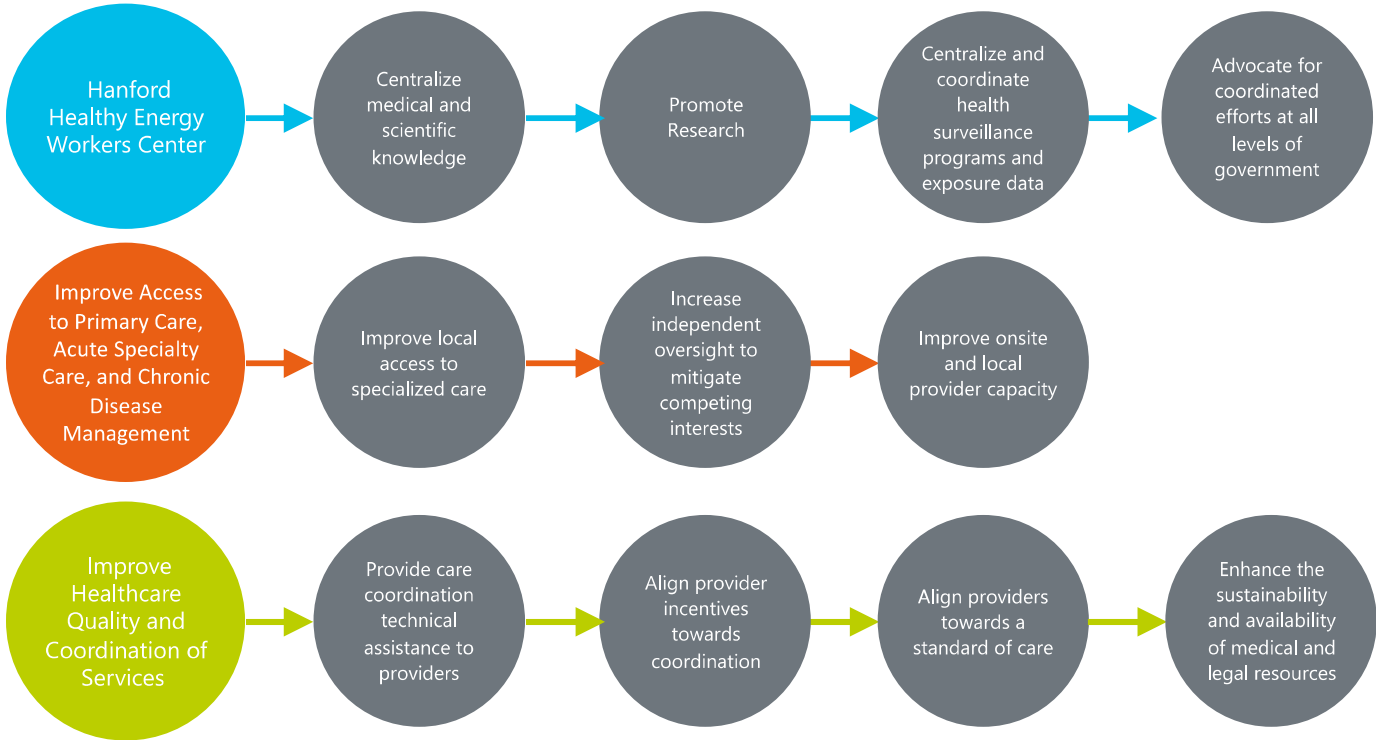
Hanford Healthy Energy Workers Center

Centralize medical and scientific knowledge

Promote Research

Centralize and coordinate health surveillance programs and exposure data

Advocate for coordinated efforts at all levels of government

Improve Access to Primary Care, Acute Specialty Care, and Chronic Disease Management

Improve local access to specialized care

Increase independent oversight to mitigate competing interests

Improve onsite and local provider capacity

Improve Healthcare Quality and Coordination of Services

Provide care coordination technical assistance to providers

Align provider incentives towards coordination

Align providers towards a standard of care

Enhance the sustainability and availability of medical and legal resources